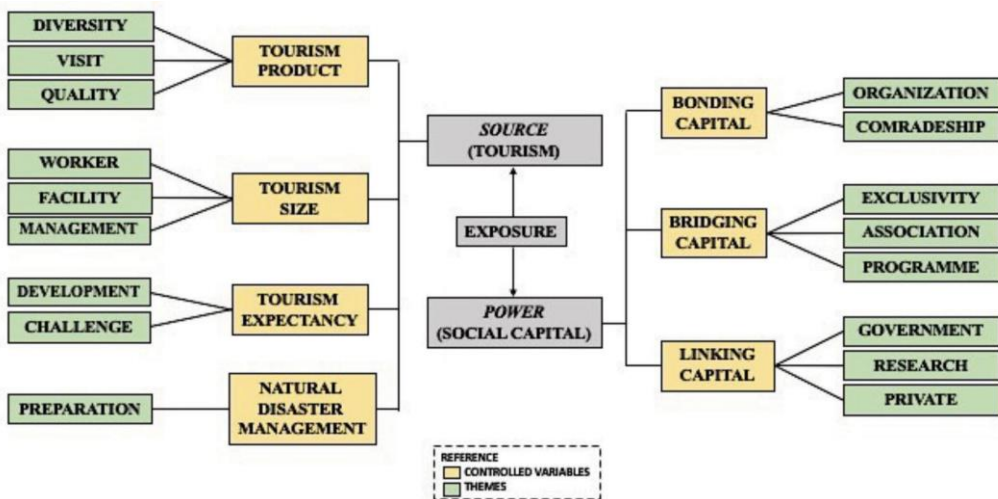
DIVERSITY
VISIT
QUALITY
TOURISM PRODUCT

WORKER
FACILITY
MANAGEMENT
TOURISM SIZE

DEVELOPMENT
CHALLENGE
TOURISM EXPECTANCY

PREPARATION
NATURAL DISASTER MANAGEMENT

*SOURCE* (TOURISM)
EXPOSURE
*POWER* (SOCIAL CAPITAL)

BONDING CAPITAL
ORGANIZATION
COMRADESHIP

BRIDGING CAPITAL
EXCLUSIVITY
ASSOCIATION
PROGRAMME

LINKING CAPITAL
GOVERNMENT
RESEARCH
PRIVATE

REFERENCE
CONTROLLED VARIABLES
THEMES